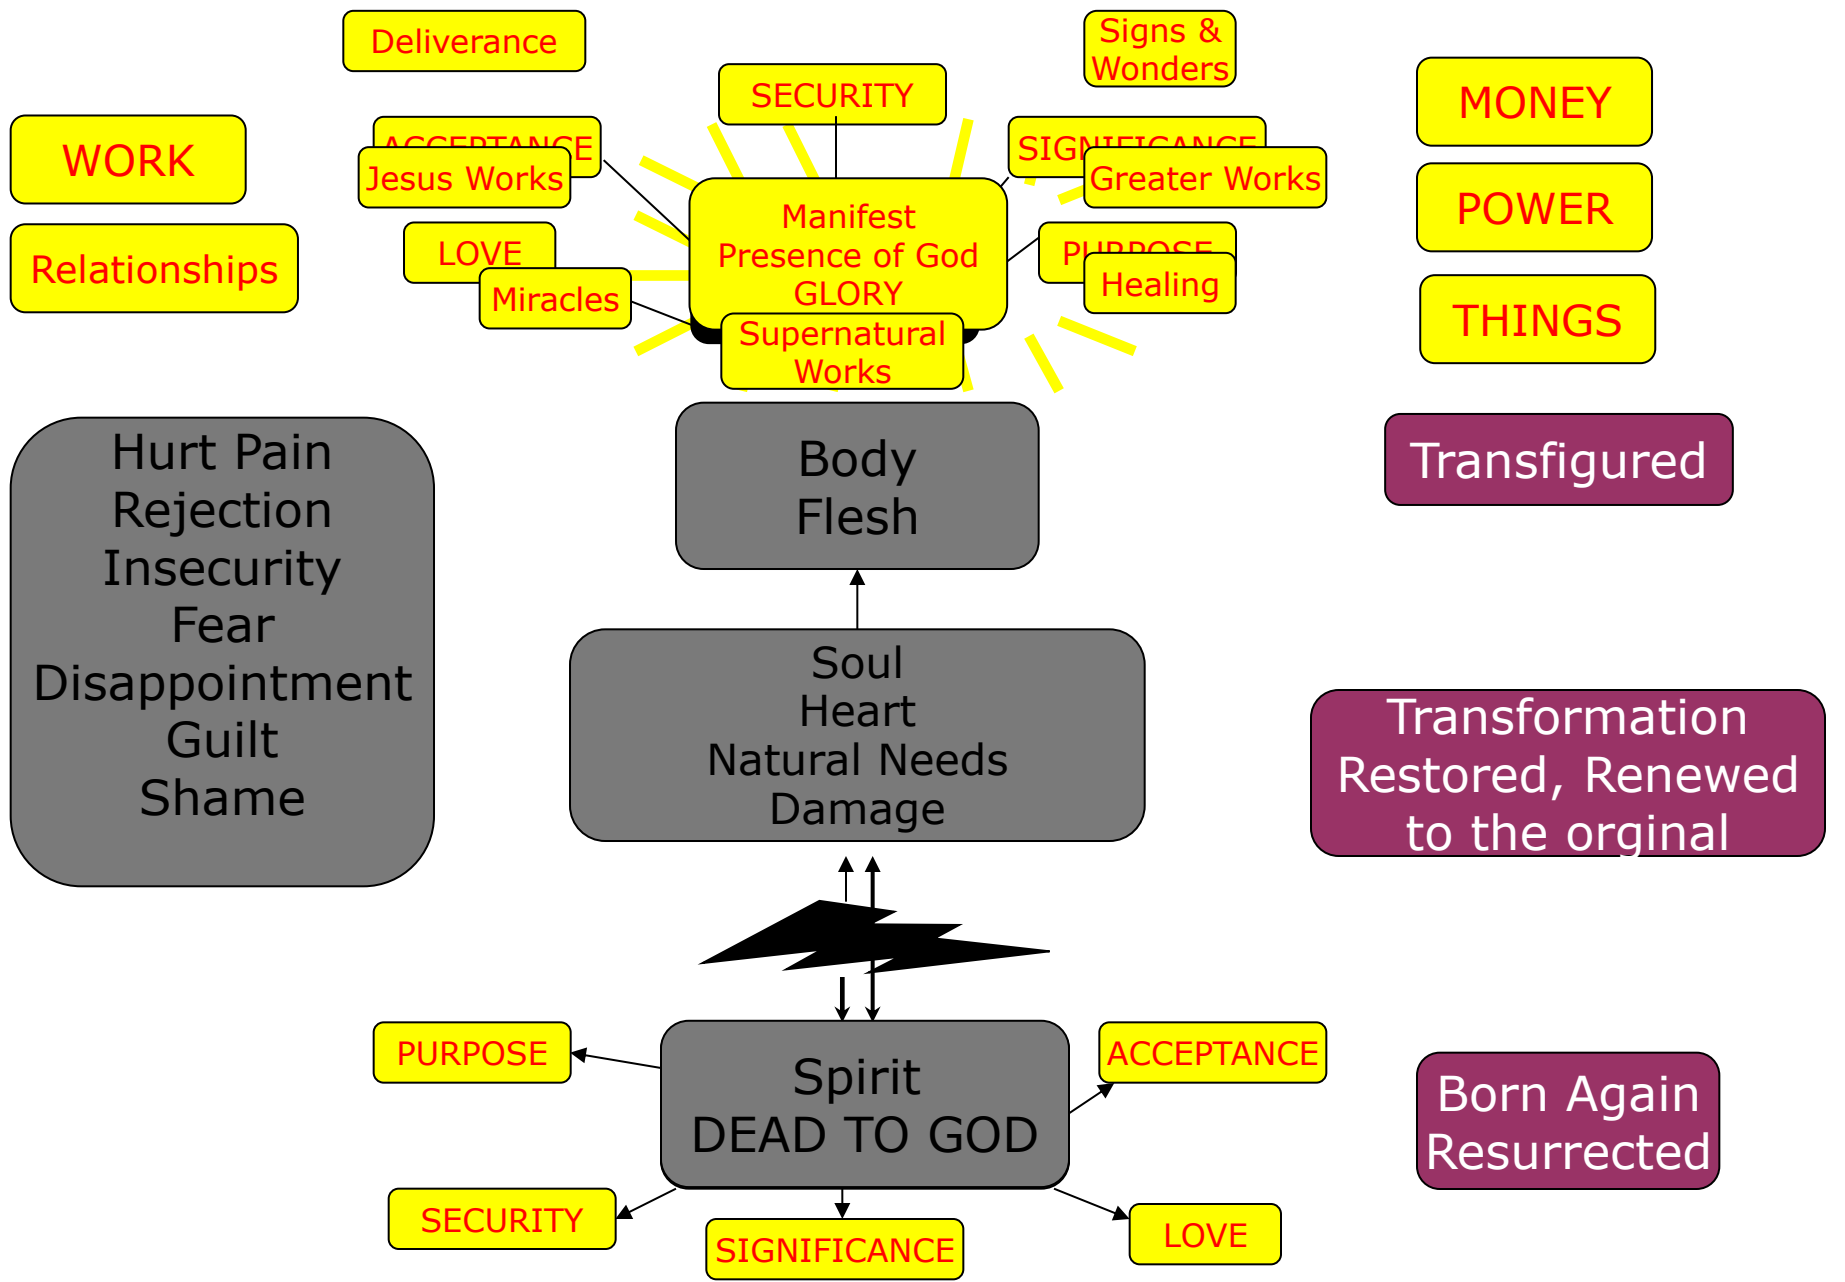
Deliverance

Signs & Wonders

SECURITY

MONEY

WORK

ACCEPTANCE

Jesus Works

SIGNIFICANCE

Greater Works

POWER

Manifest Presence of God GLORY

Relationships

LOVE

PURPOSE

Healing

Miracles

THINGS

Supernatural Works

Hurt Pain
Rejection
Insecurity
Fear
Disappointment
Guilt
Shame

Body
Flesh

Transfigured

Soul
Heart
Natural Needs
Damage

Transformation
Restored, Renewed
to the orginal

PURPOSE

Spirit
DEAD TO GOD

ACCEPTANCE

Born Again
Resurrected

SECURITY

SIGNIFICANCE

LOVE